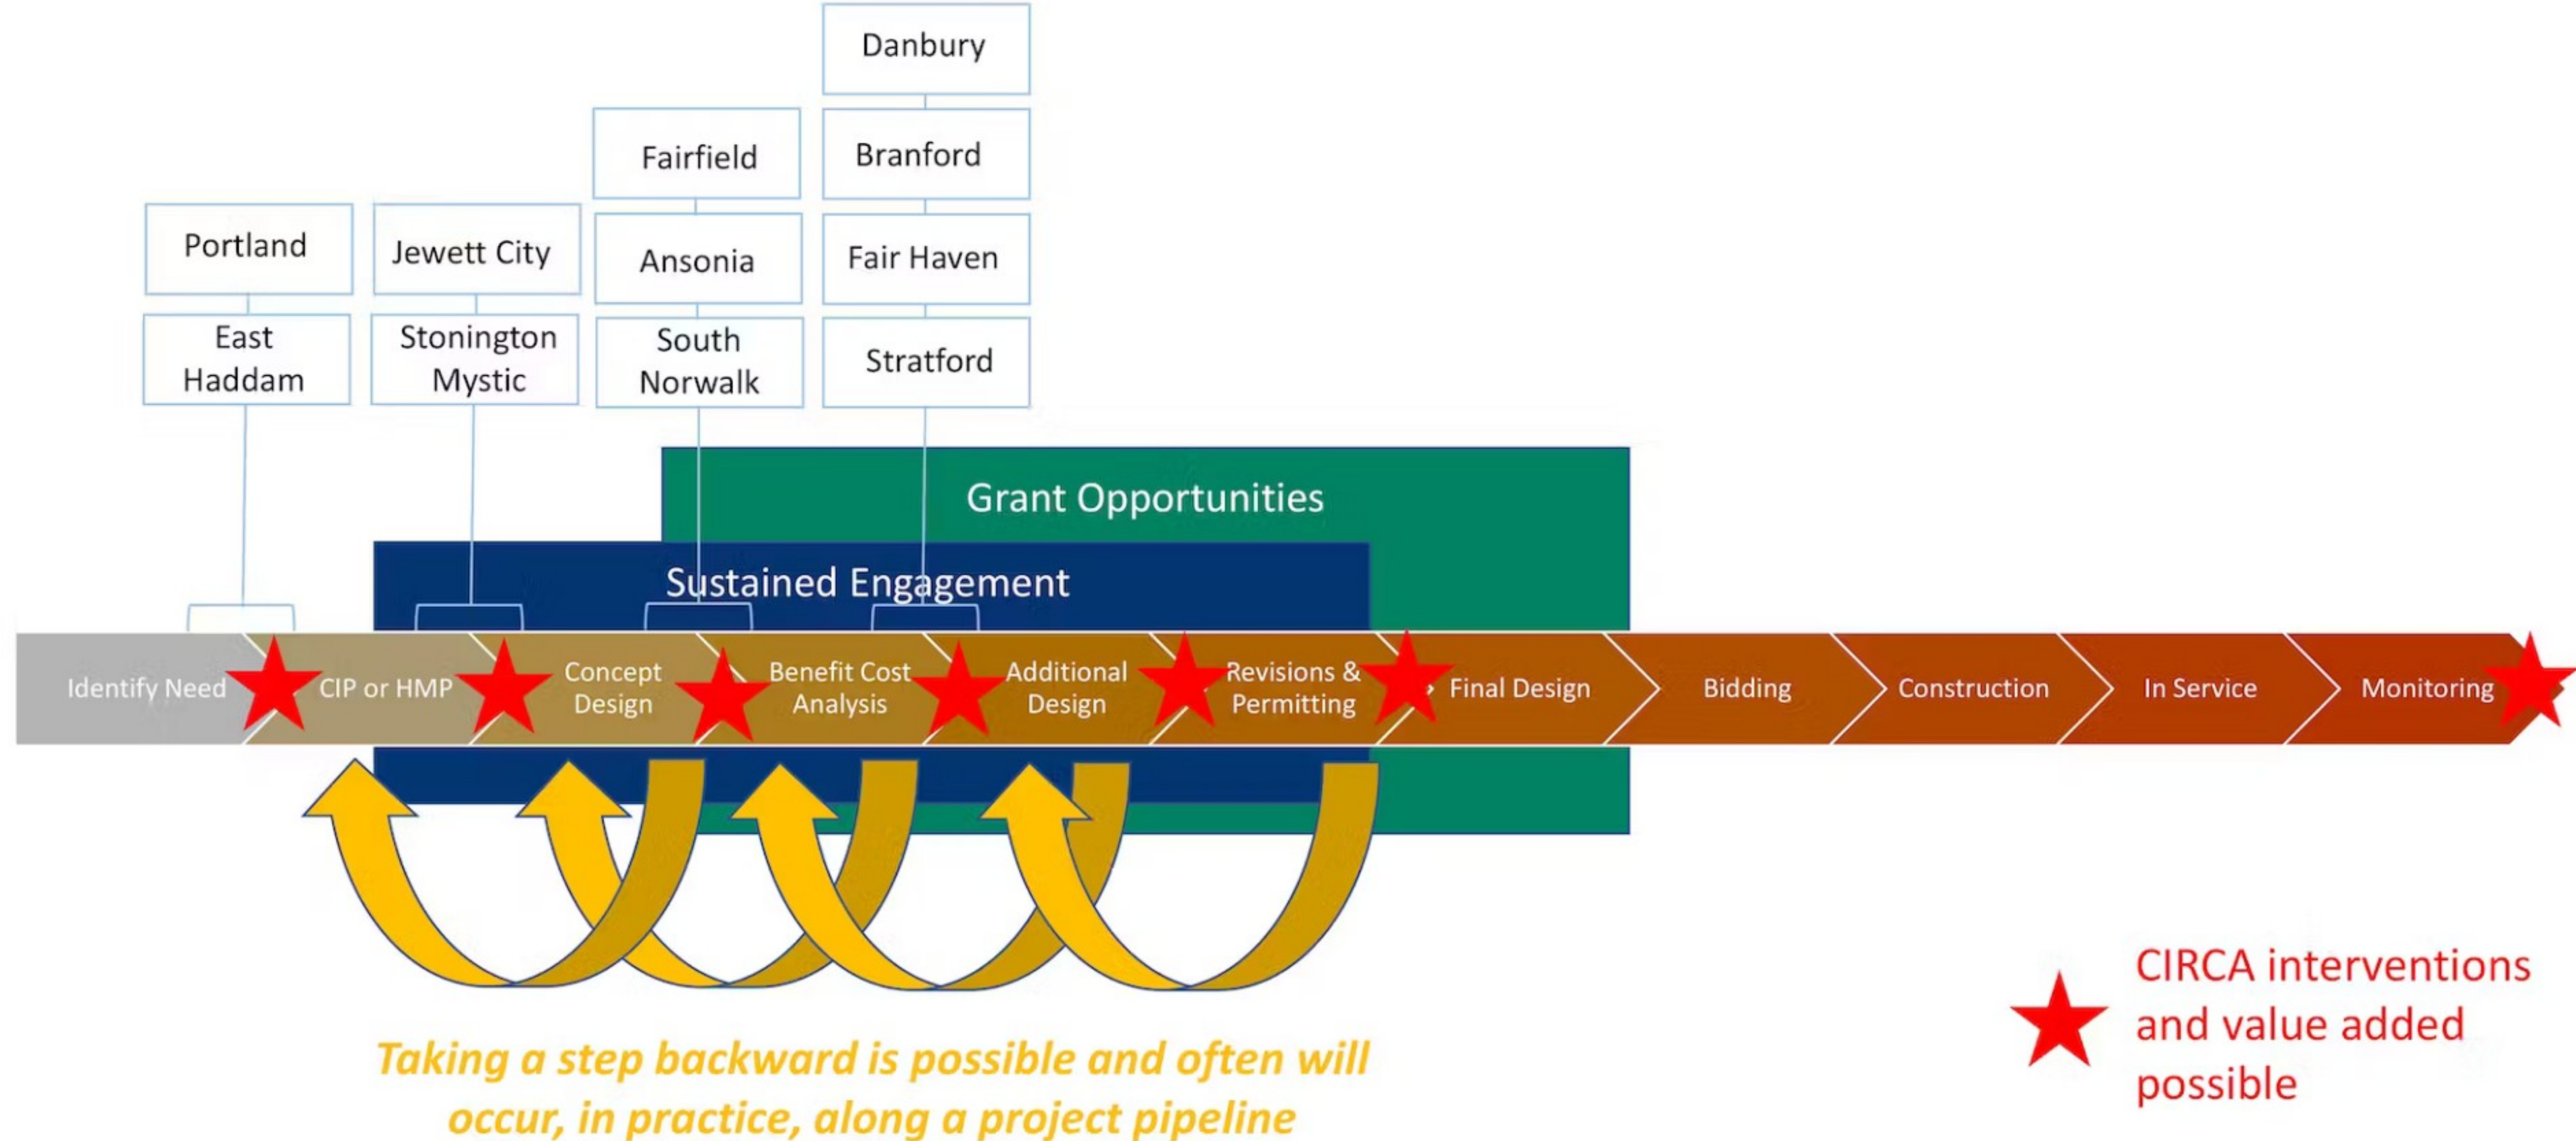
Danbury

Fairfield

Branford

Portland

Jewett City

Ansonia

Fair Haven

East Haddam

Stonington Mystic

South Norwalk

Stratford

Grant Opportunities

Sustained Engagement

Identify Need

CIP or HMP

Concept Design

Benefit Cost Analysis

Additional Design

Revisions & Permitting

Final Design

Bidding

Construction

In Service

Monitoring

Taking a step backward is possible and often will occur, in practice, along a project pipeline

CIRCA interventions and value added possible